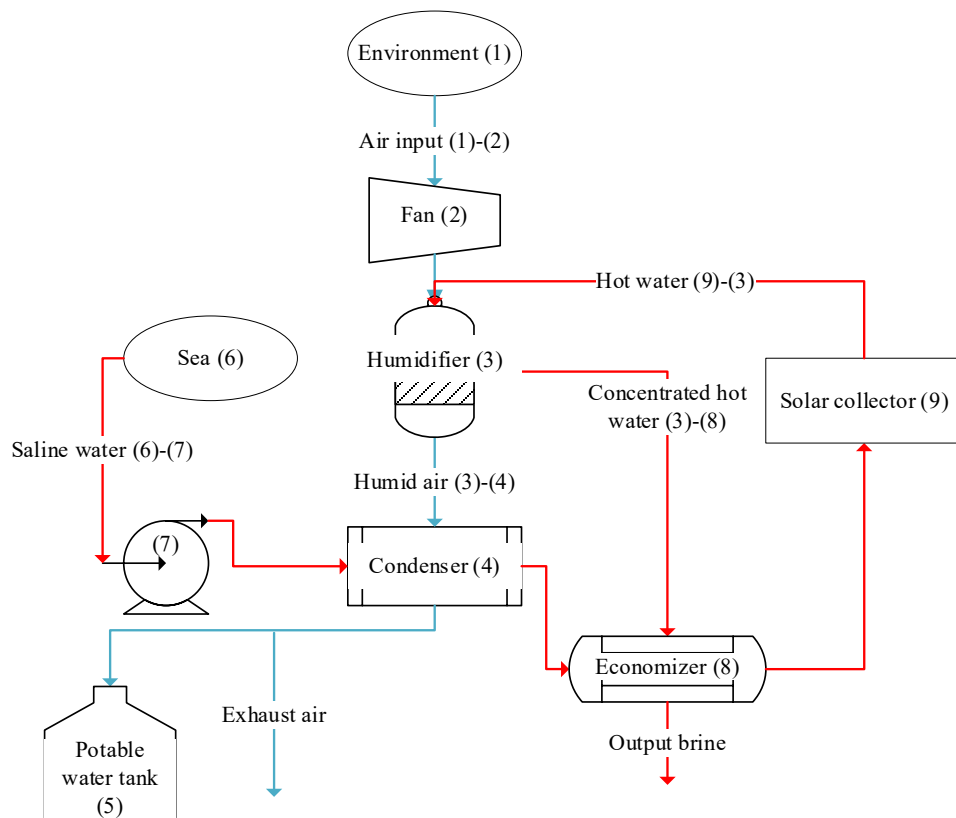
Environment (1)

Air input (1)-(2)

Fan (2)

Hot water (9)-(3)

Sea (6)

Humidifier (3)

Concentrated hot water (3)-(8)

Solar collector (9)

Saline water (6)-(7)

Humid air (3)-(4)

(7)

Condenser (4)

Economizer (8)

Exhaust air

Output brine

Potable water tank (5)